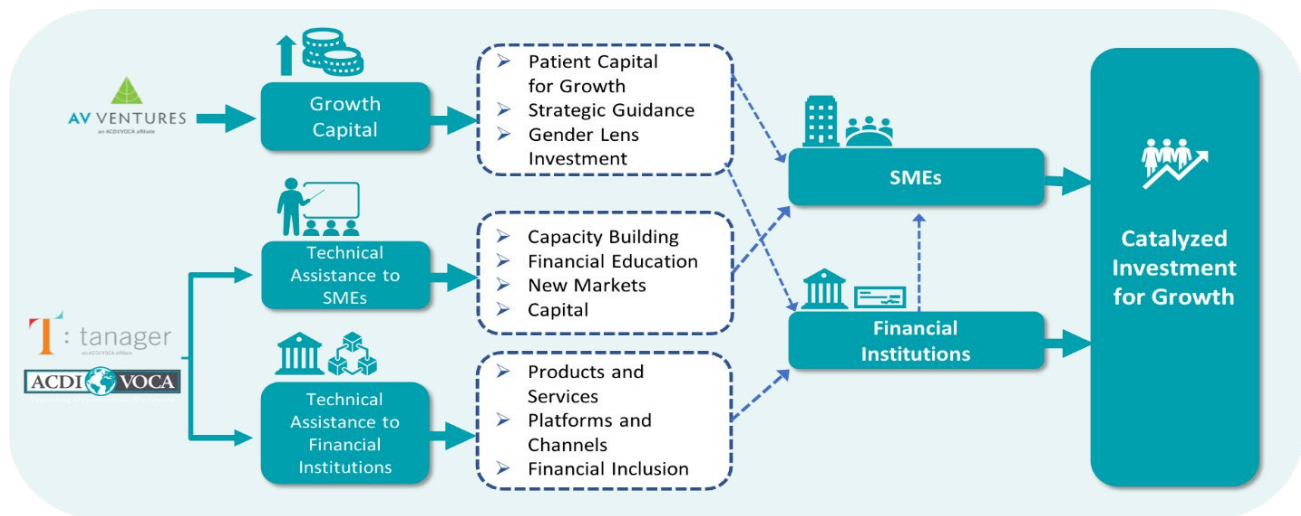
AV VENTURES
an ACDI/VOCA affiliate

Growth Capital

➢ Patient Capital for Growth
➢ Strategic Guidance
➢ Gender Lens Investment

Technical Assistance to SMEs

➢ Capacity Building
➢ Financial Education
➢ New Markets
➢ Capital

T: tanager
an ACDI/VOCA affiliate

ACDI VOCA

Technical Assistance to Financial Institutions

➢ Products and Services
➢ Platforms and Channels
➢ Financial Inclusion

SMEs

Financial Institutions

Catalyzed Investment for Growth